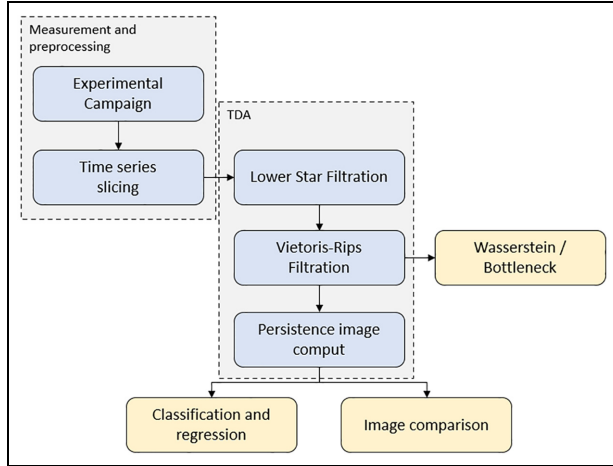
Measurement and preprocessing

Experimental Campaign

Time series slicing

TDA

Lower Star Filtration

Vietoris-Rips Filtration

Wasserstein / Bottleneck

Persistence image comput

Classification and regression

Image comparison